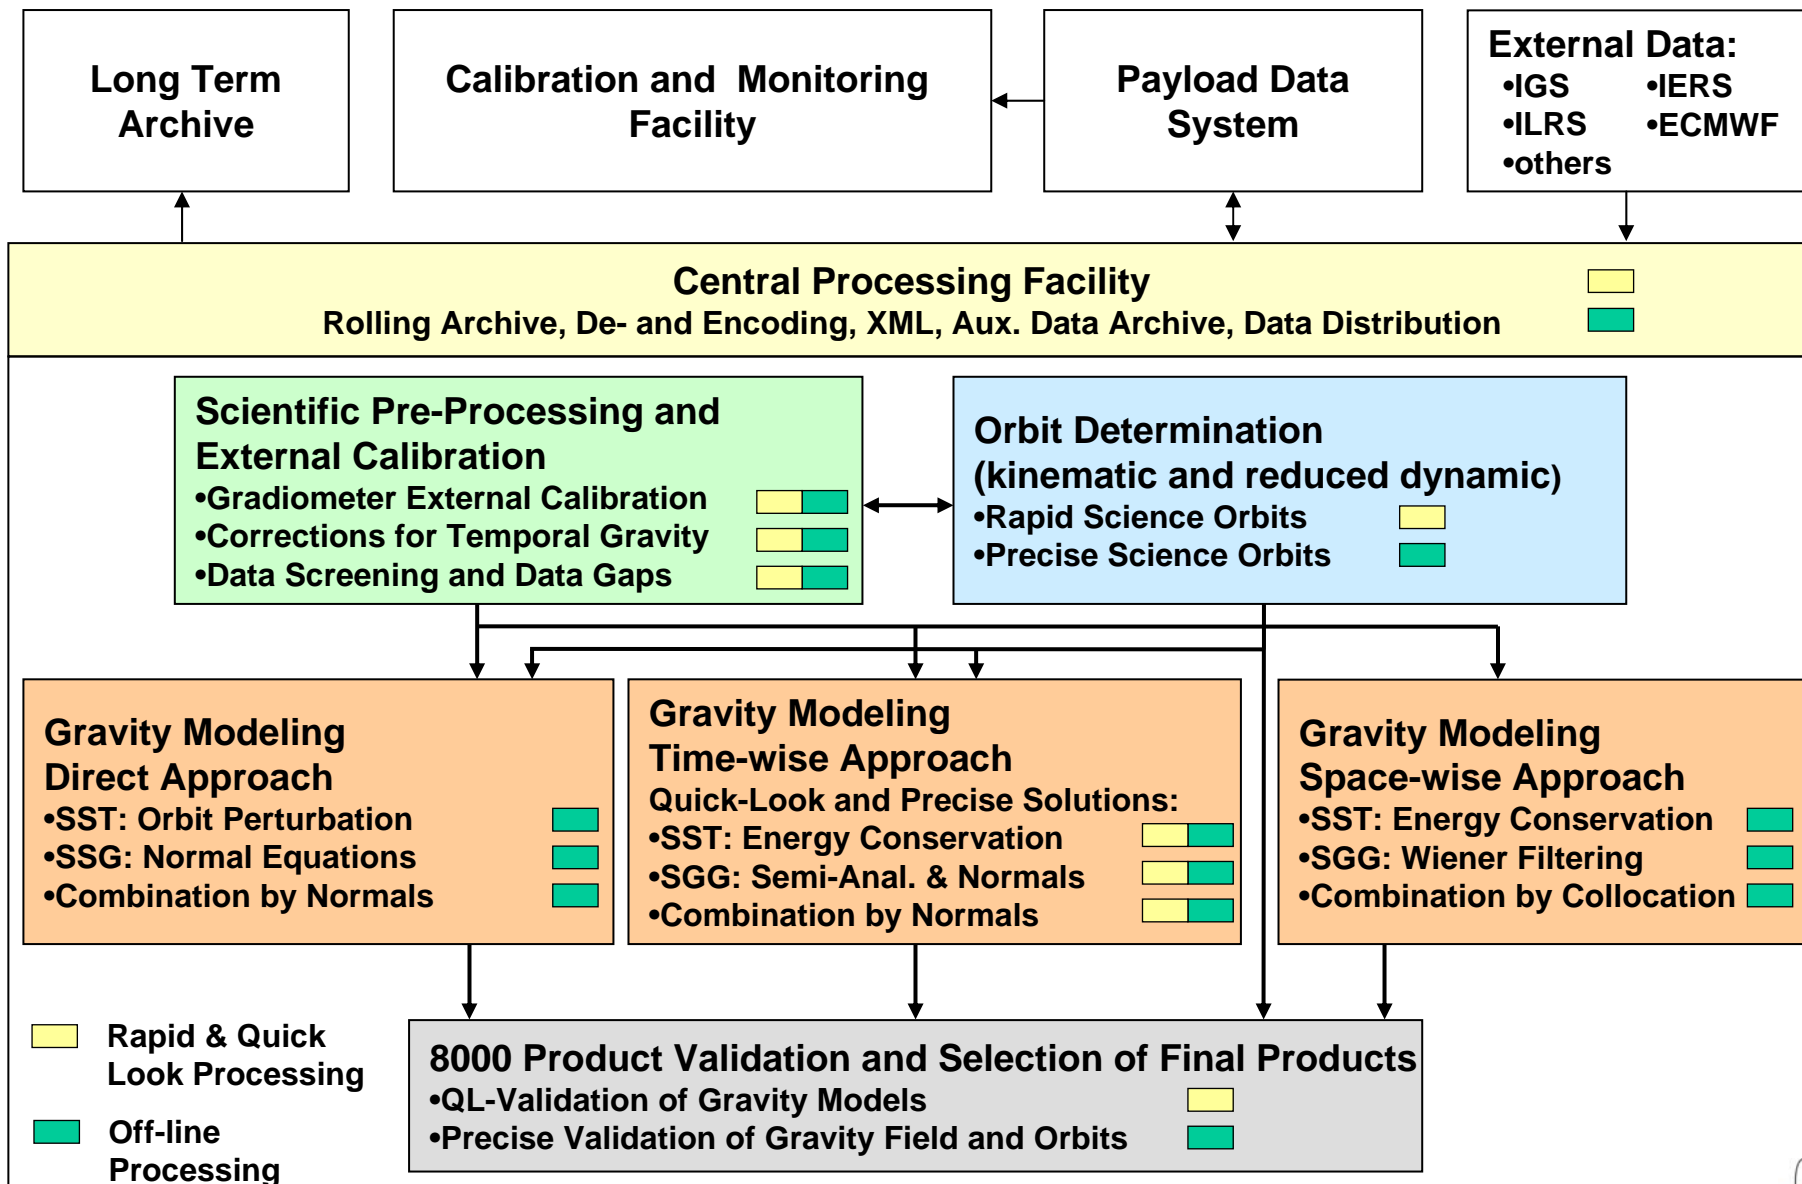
Long Term Archive

Calibration and Monitoring Facility

Payload Data System

External Data:
•IGS •IERS
•ILRS •ECMWF
•others

Central Processing Facility
Rolling Archive, De- and Encoding, XML, Aux. Data Archive, Data Distribution

Scientific Pre-Processing and External Calibration
•Gradiometer External Calibration
•Corrections for Temporal Gravity
•Data Screening and Data Gaps

Orbit Determination (kinematic and reduced dynamic)
•Rapid Science Orbits
•Precise Science Orbits

Gravity Modeling Direct Approach
•SST: Orbit Perturbation
•SSG: Normal Equations
•Combination by Normals

Gravity Modeling Time-wise Approach
Quick-Look and Precise Solutions:
•SST: Energy Conservation
•SGG: Semi-Anal. & Normals
•Combination by Normals

Gravity Modeling Space-wise Approach
•SST: Energy Conservation
•SGG: Wiener Filtering
•Combination by Collocation

Rapid & Quick Look Processing

Off-line Processing

8000 Product Validation and Selection of Final Products
•QL-Validation of Gravity Models
•Precise Validation of Gravity Field and Orbits